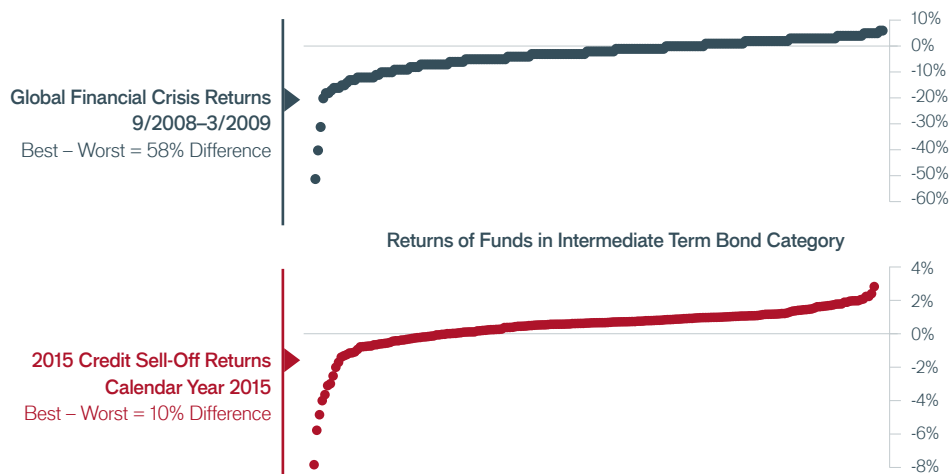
Global Financial Crisis Returns
9/2008–3/2009
Best – Worst = 58% Difference

10%
0%
-10%
-20%
-30%
-40%
-50%
-60%

Returns of Funds in Intermediate Term Bond Category

2015 Credit Sell-Off Returns
Calendar Year 2015
Best – Worst = 10% Difference

4%
2%
0%
-2%
-4%
-6%
-8%